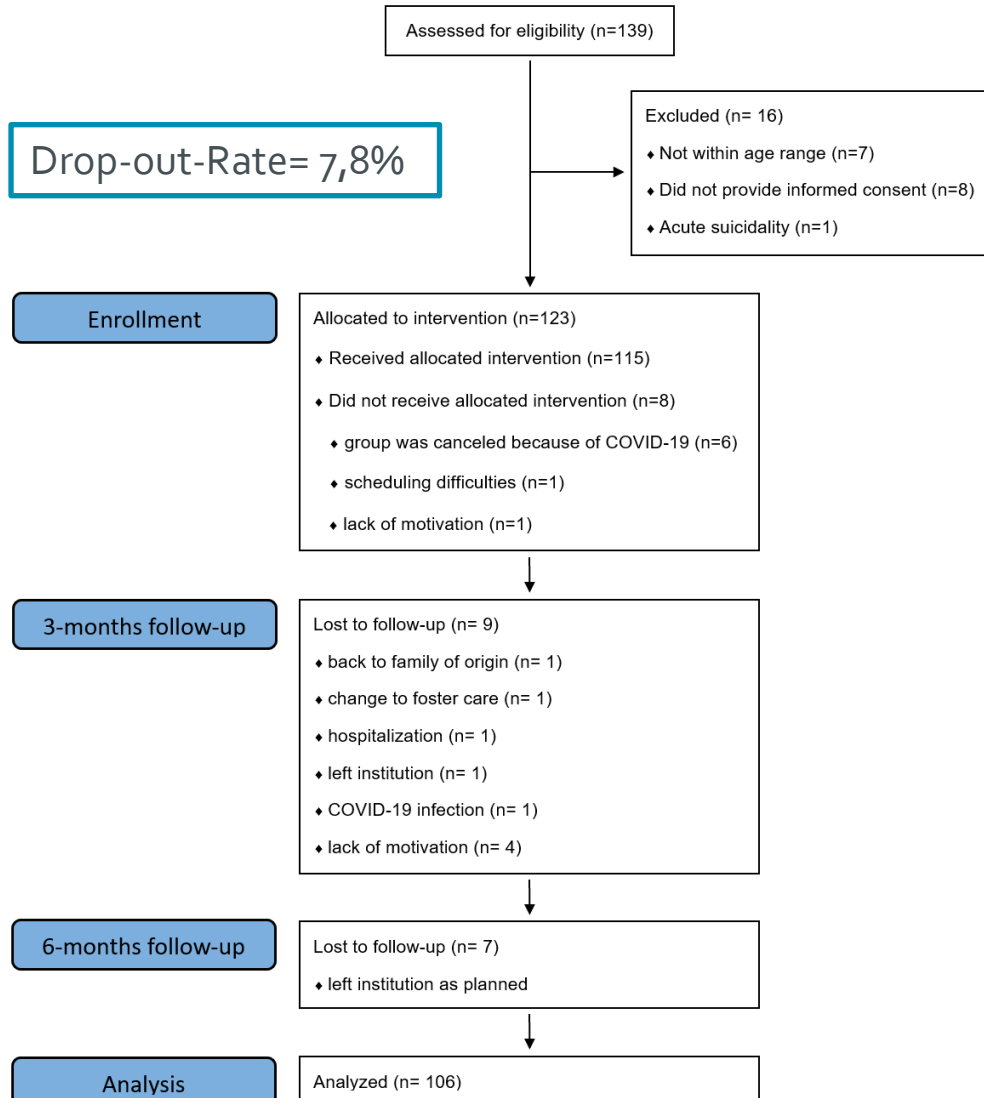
Assessed for eligibility (n=139)

Drop-out-Rate= 7,8%

Excluded (n= 16)
♦ Not within age range (n=7)
♦ Did not provide informed consent (n=8)
♦ Acute suicidality (n=1)

Enrollment

Allocated to intervention (n=123)
♦ Received allocated intervention (n=115)
♦ Did not receive allocated intervention (n=8)
♦ group was canceled because of COVID-19 (n=6)
♦ scheduling difficulties (n=1)
♦ lack of motivation (n=1)

3-months follow-up

Lost to follow-up (n= 9)
♦ back to family of origin (n= 1)
♦ change to foster care (n= 1)
♦ hospitalization (n= 1)
♦ left institution (n= 1)
♦ COVID-19 infection (n= 1)
♦ lack of motivation (n= 4)

6-months follow-up

Lost to follow-up (n= 7)
♦ left institution as planned

Analysis

Analyzed (n= 106)